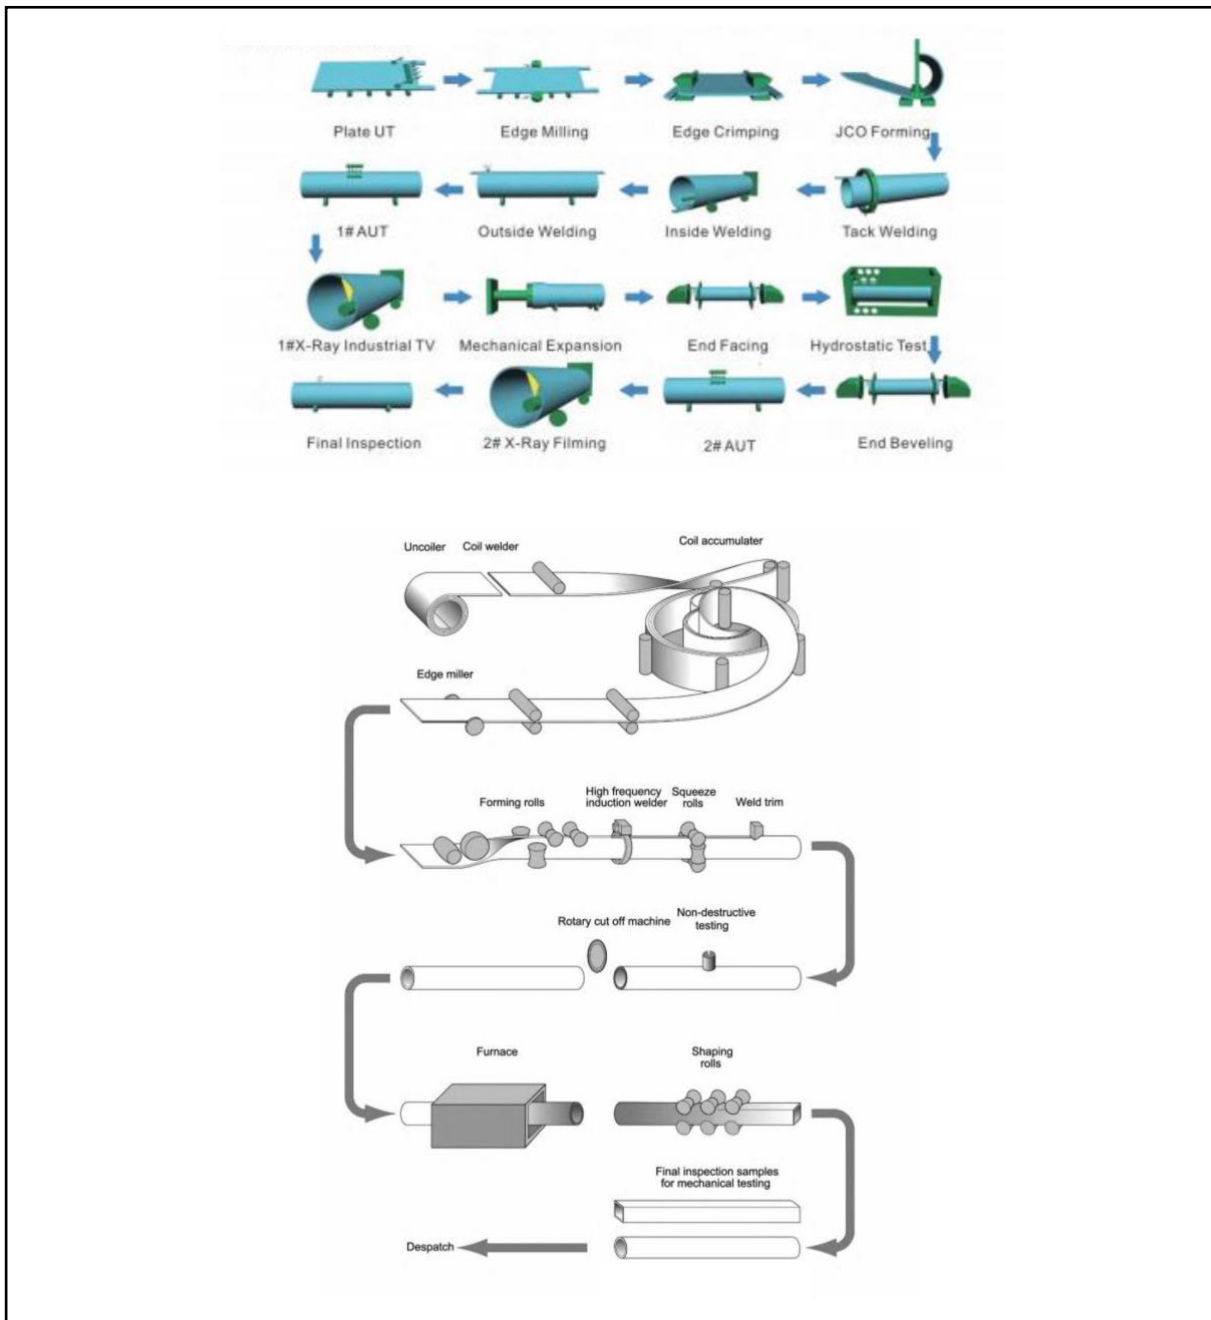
Plate UT
Edge Milling
Edge Crimping
JCO Forming
1# AUT
Outside Welding
Inside Welding
Tack Welding
1#X-Ray Industrial TV
Mechanical Expansion
End Facing
Hydrostatic Test
Final Inspection
2# X-Ray Filming
2# AUT
End Beveling

Uncoiler
Coil welder
Coil accumulater
Edge miller
Forming rolls
High frequency induction welder
Squeeze rolls
Weld trim
Rotary cut off machine
Non-destructive testing
Furnace
Shaping rolls
Final inspection samples for mechanical testing
Despatch